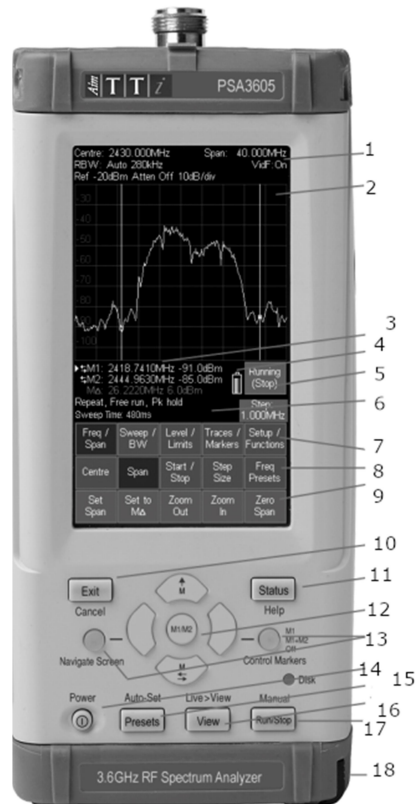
Aim TTi PSA3605

Centre: 2430.000MHz Span: 40.000MHz
RBW: Auto 280kHz VidF:On
Ref -20dBm Atten Off 10dB/div

-30
-40
-50
-60
-70
-80
-90
-100

▸M1: 2418.7410MHz -91.0dBm
M2: 2444.9630MHz -85.0dBm
MΔ: 26.2220MHz 6.0dB
Repeat, Free run, Pk hold
Sweep Time: 480ms

Running (Stop)
Step: 1.000MHz

| Freq / Span | Sweep / BW | Level / Limits | Traces / Markers | Setup / Functions |
|---|---|---|---|---|
| Centre | Span | Start / Stop | Step Size | Freq Presets |
| Set Span | Set to MΔ | Zoom Out | Zoom In | Zero Span |

Exit
Cancel
Status
Help
M
M1/M2
M
Navigate Screen
M1
M1-M2
Off
Control Markers
Disk
Power
Auto-Set
Presets
Live>View
View
Manual
Run/Stop

3.6GHz RF Spectrum Analyzer

1
2
3
4
5
6
7
8
9
10
11
12
13
14
15
16
17
18